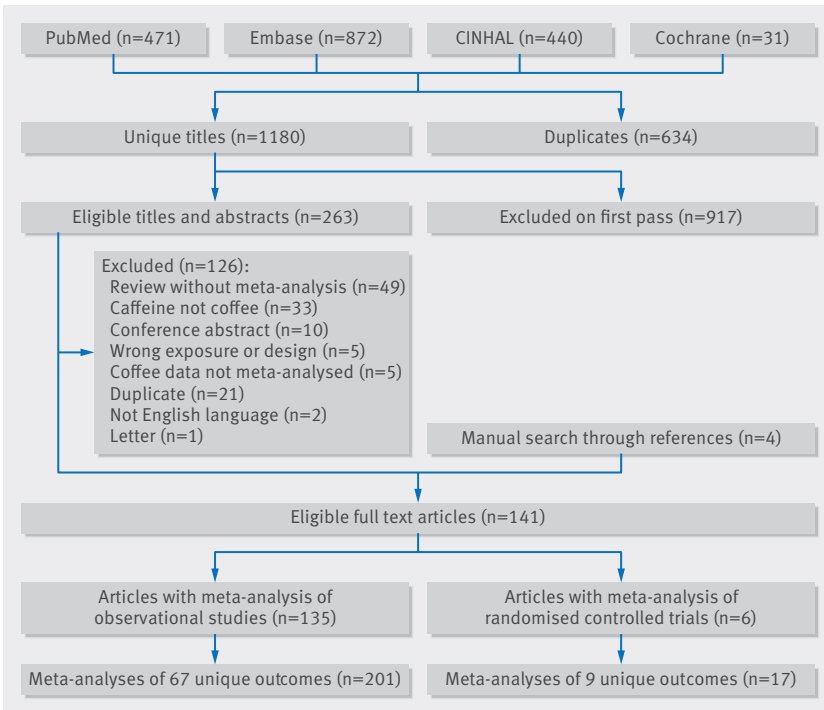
PubMed (n=471)
Embase (n=872)
CINHAL (n=440)
Cochrane (n=31)

Unique titles (n=1180)
Duplicates (n=634)

Eligible titles and abstracts (n=263)
Excluded on first pass (n=917)

Excluded (n=126):
Review without meta-analysis (n=49)
Caffeine not coffee (n=33)
Conference abstract (n=10)
Wrong exposure or design (n=5)
Coffee data not meta-analysed (n=5)
Duplicate (n=21)
Not English language (n=2)
Letter (n=1)

Manual search through references (n=4)

Eligible full text articles (n=141)

Articles with meta-analysis of observational studies (n=135)
Articles with meta-analysis of randomised controlled trials (n=6)

Meta-analyses of 67 unique outcomes (n=201)
Meta-analyses of 9 unique outcomes (n=17)